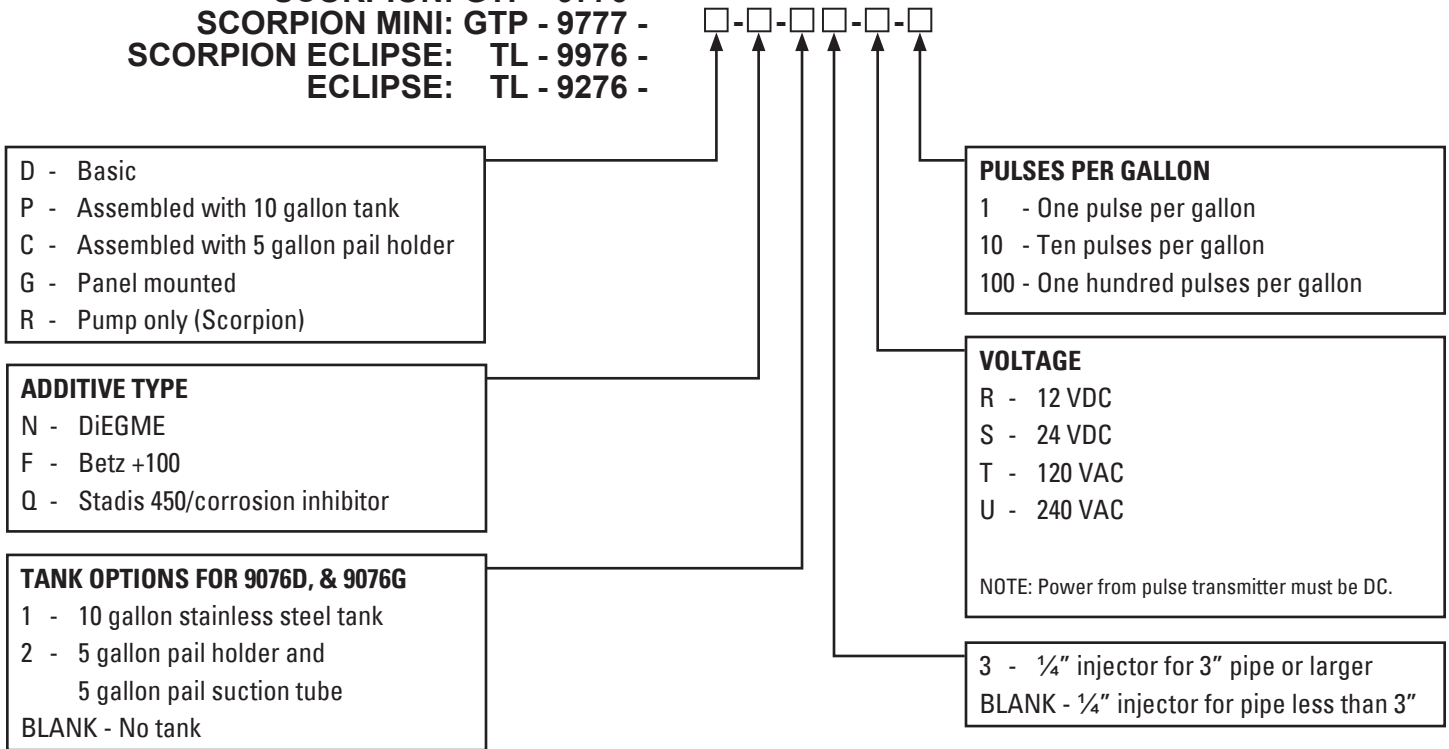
SCORPION MINI: GTP - 9777 - □-□-□□-□-□
SCORPION ECLIPSE: TL - 9976 -
ECLIPSE: TL - 9276 -

D - Basic
P - Assembled with 10 gallon tank
C - Assembled with 5 gallon pail holder
G - Panel mounted
R - Pump only (Scorpion)

ADDITIVE TYPE
N - DiEGME
F - Betz +100
Q - Stadis 450/corrosion inhibitor

TANK OPTIONS FOR 9076D, & 9076G
1 - 10 gallon stainless steel tank
2 - 5 gallon pail holder and 5 gallon pail suction tube
BLANK - No tank

PULSES PER GALLON
1 - One pulse per gallon
10 - Ten pulses per gallon
100 - One hundred pulses per gallon

VOLTAGE
R - 12 VDC
S - 24 VDC
T - 120 VAC
U - 240 VAC

NOTE: Power from pulse transmitter must be DC.

3 - ¼" injector for 3" pipe or larger
BLANK - ¼" injector for pipe less than 3"